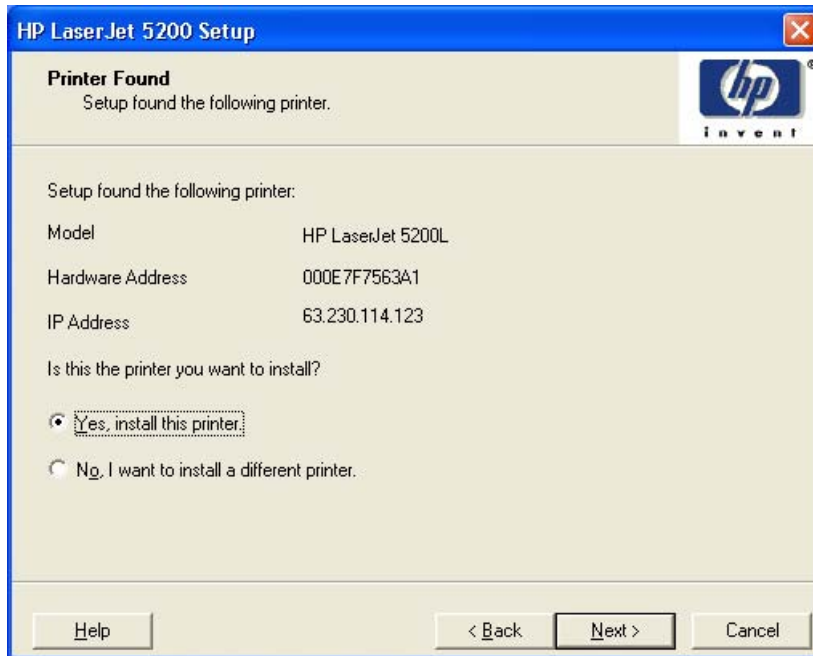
HP LaserJet 5200 Setup

Printer Found
Setup found the following printer.

invent

Setup found the following printer:

| Model | HP LaserJet 5200L |
|---|---|
| Hardware Address | 000E7F7563A1 |
| IP Address | 63.230.114.123 |

Is this the printer you want to install?

Yes, install this printer.

No, I want to install a different printer.

Help

< Back

Next >

Cancel